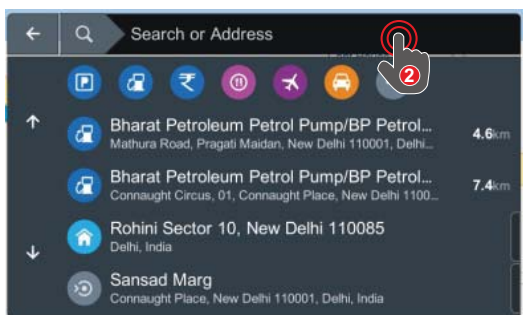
Search or Address

2

Bharat Petroleum Petrol Pump/BP Petrol...
Mathura Road, Pragati Maidan, New Delhi 110001, Delhi...
4.6km

Bharat Petroleum Petrol Pump/BP Petrol...
Connaught Circus, 01, Connaught Place, New Delhi 1100...
7.4km

Rohini Sector 10, New Delhi 110085
Delhi, India

Sansad Marg
Connaught Place, New Delhi 110001, Delhi, India